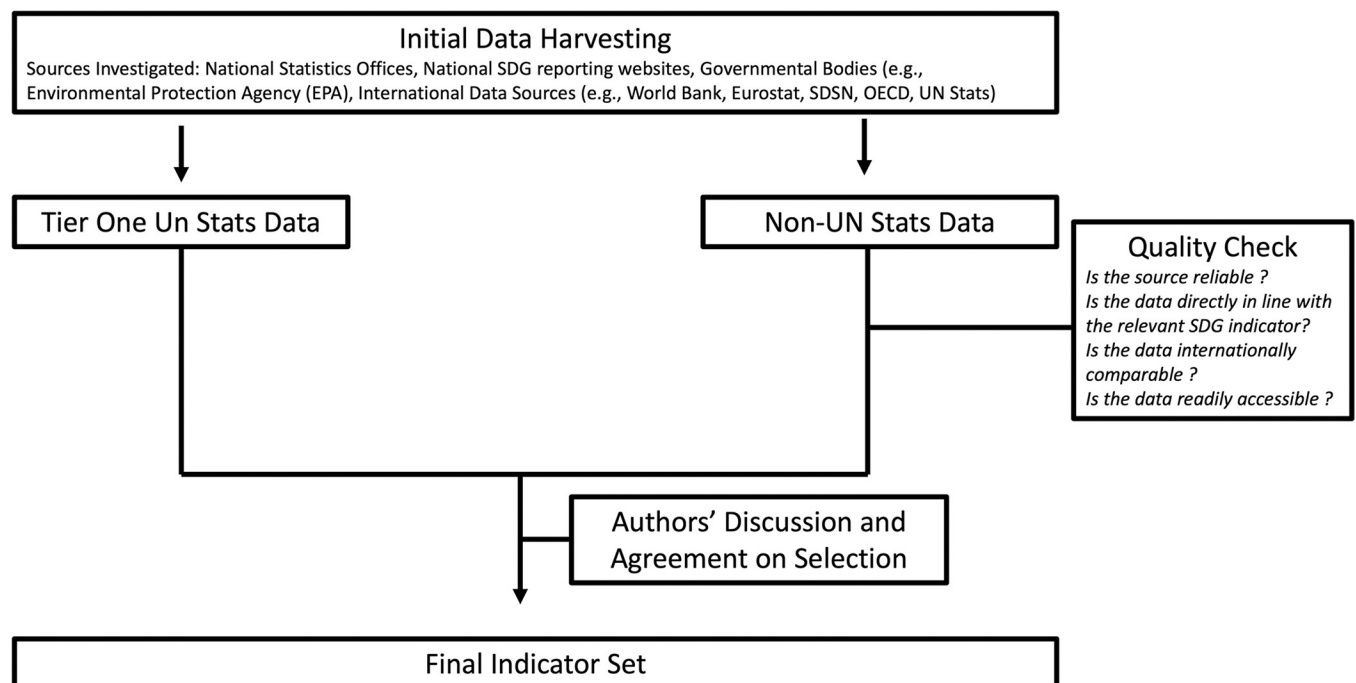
Initial Data Harvesting
Sources Investigated: National Statistics Offices, National SDG reporting websites, Governmental Bodies (e.g., Environmental Protection Agency (EPA), International Data Sources (e.g., World Bank, Eurostat, SDSN, OECD, UN Stats)

Tier One Un Stats Data

Non-UN Stats Data

Quality Check
*Is the source reliable ?*
*Is the data directly in line with the relevant SDG indicator?*
*Is the data internationally comparable ?*
*Is the data readily accessible ?*

Authors' Discussion and Agreement on Selection

Final Indicator Set